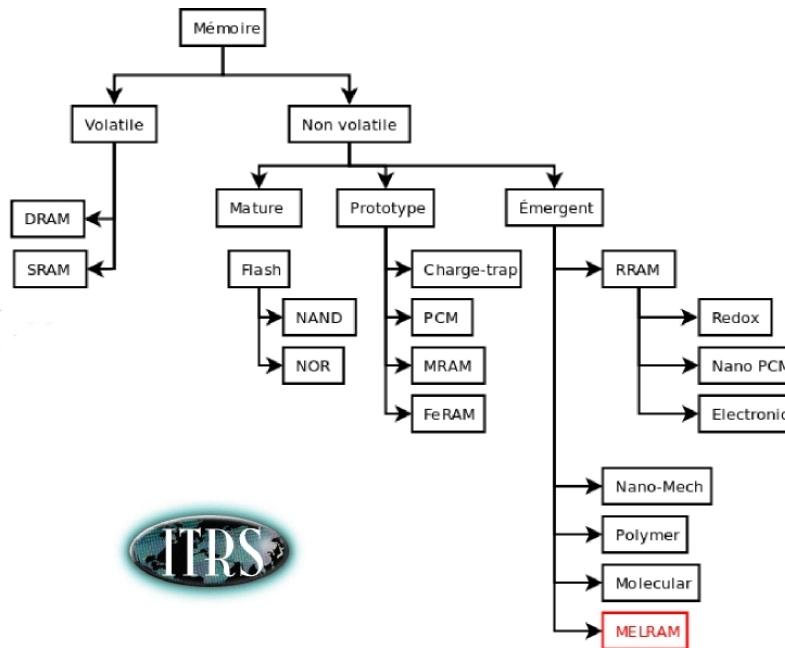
Mémoire

Volatile

Non volatile

DRAM

SRAM

Mature

Prototype

Émergent

Flash

NAND

NOR

Charge-trap

PCM

MRAM

FeRAM

RRAM

Redox

Nano PCM

Electronic

Nano-Mech

Polymer

Molecular

MELRAM

ITRS